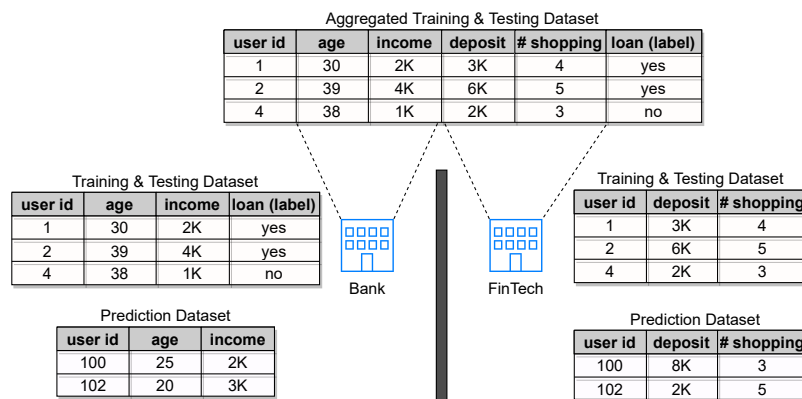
Aggregated Training & Testing Dataset

| user id | age | income | deposit | # shopping | loan (label) |
|---|---|---|---|---|---|
| 1 | 30 | 2K | 3K | 4 | yes |
| 2 | 39 | 4K | 6K | 5 | yes |
| 4 | 38 | 1K | 2K | 3 | no |

Training & Testing Dataset

| user id | age | income | loan (label) |
|---|---|---|---|
| 1 | 30 | 2K | yes |
| 2 | 39 | 4K | yes |
| 4 | 38 | 1K | no |

Bank

Prediction Dataset

| user id | age | income |
|---|---|---|
| 100 | 25 | 2K |
| 102 | 20 | 3K |

FinTech

Training & Testing Dataset

| user id | deposit | # shopping |
|---|---|---|
| 1 | 3K | 4 |
| 2 | 6K | 5 |
| 4 | 2K | 3 |

Prediction Dataset

| user id | deposit | # shopping |
|---|---|---|
| 100 | 8K | 3 |
| 102 | 2K | 5 |